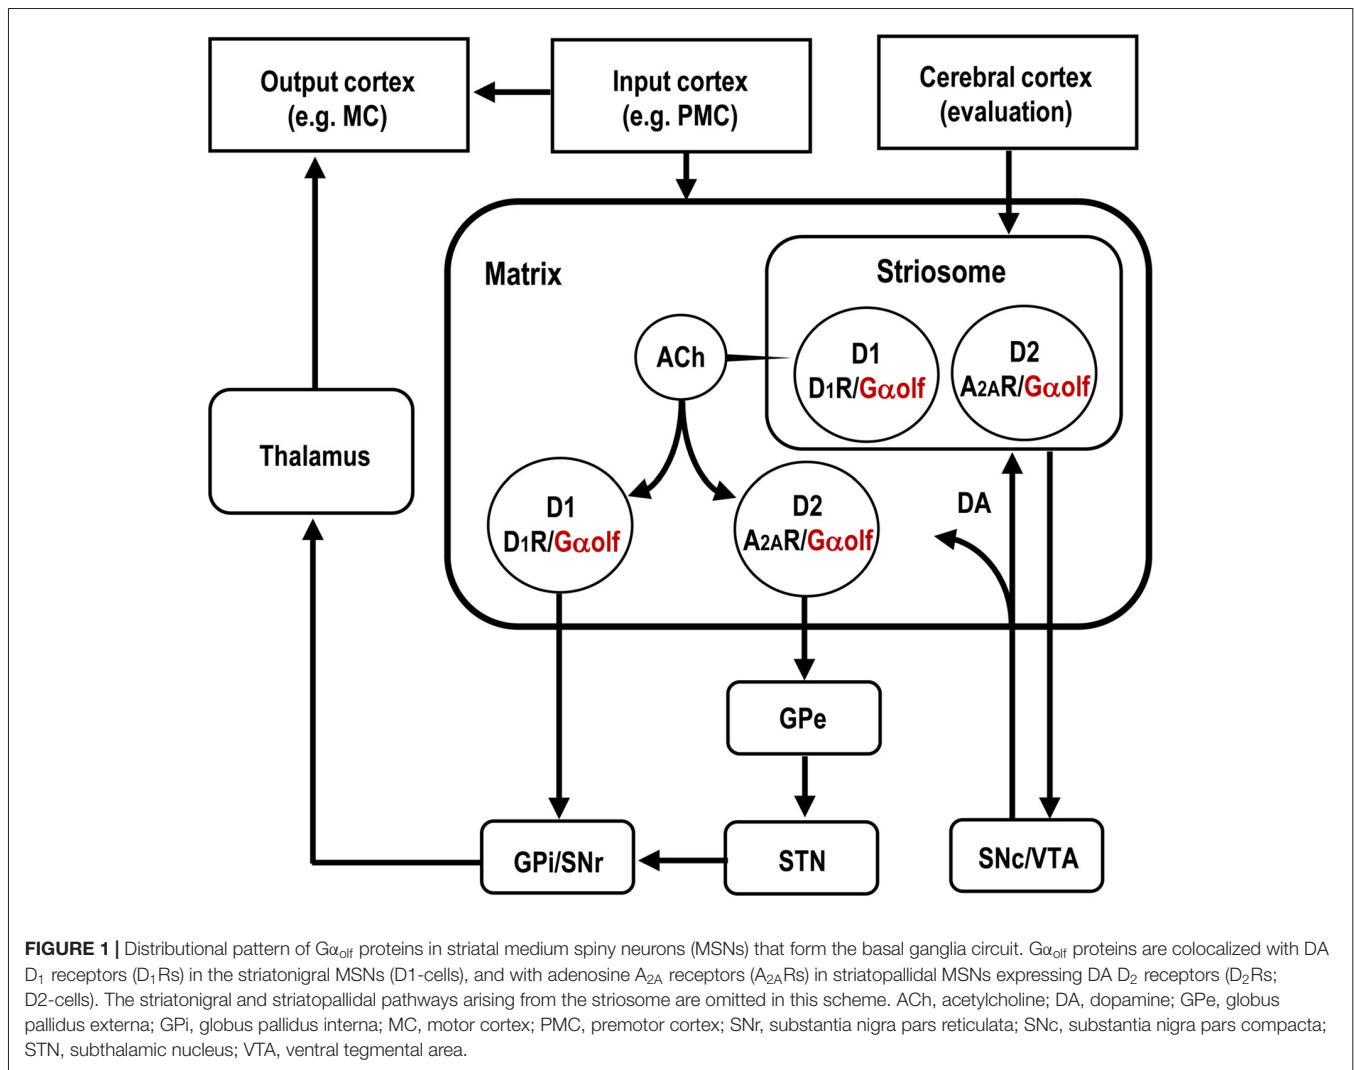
Output cortex
(e.g. MC)

Input cortex
(e.g. PMC)

Cerebral cortex
(evaluation)

Matrix

Striosome

ACh

D1
$D_1R/G\alpha olf$

D2
$A_{2A}R/G\alpha olf$

Thalamus

D1
$D_1R/G\alpha olf$

D2
$A_{2A}R/G\alpha olf$

DA

GPe

STN

GPi/SNr

SNc/VTA

**FIGURE 1 |** Distributional pattern of $G\alpha_{olf}$ proteins in striatal medium spiny neurons (MSNs) that form the basal ganglia circuit. $G\alpha_{olf}$ proteins are colocalized with DA $D_1$ receptors ($D_1$Rs) in the striatonigral MSNs (D1-cells), and with adenosine $A_{2A}$ receptors ($A_{2A}$Rs) in striatopallidal MSNs expressing DA $D_2$ receptors ($D_2$Rs; D2-cells). The striatonigral and striatopallidal pathways arising from the striosome are omitted in this scheme. ACh, acetylcholine; DA, dopamine; GPe, globus pallidus externa; GPi, globus pallidus interna; MC, motor cortex; PMC, premotor cortex; SNr, substantia nigra pars reticulata; SNc, substantia nigra pars compacta; STN, subthalamic nucleus; VTA, ventral tegmental area.